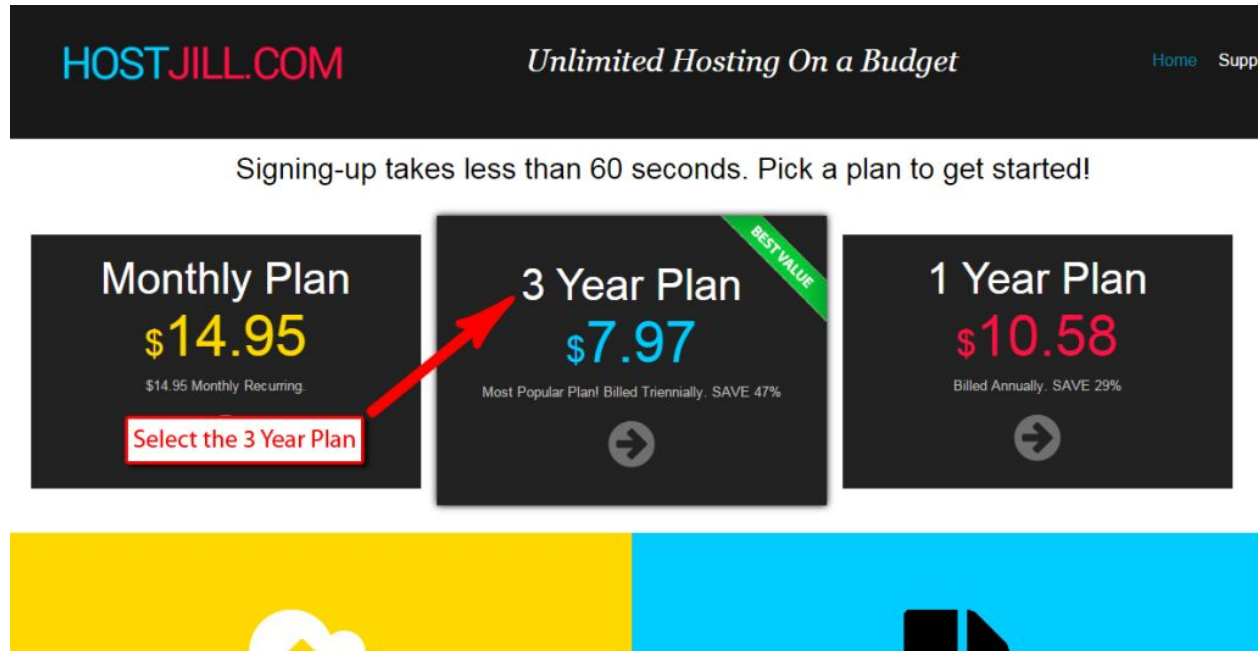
HOSTJILL.COM

Unlimited Hosting On a Budget

Home Supp

Signing-up takes less than 60 seconds. Pick a plan to get started!

Monthly Plan
$14.95
$14.95 Monthly Recurring.

Select the 3 Year Plan

BEST VALUE

3 Year Plan
$7.97
Most Popular Plan! Billed Triennially. SAVE 47%

1 Year Plan
$10.58
Billed Annually. SAVE 29%